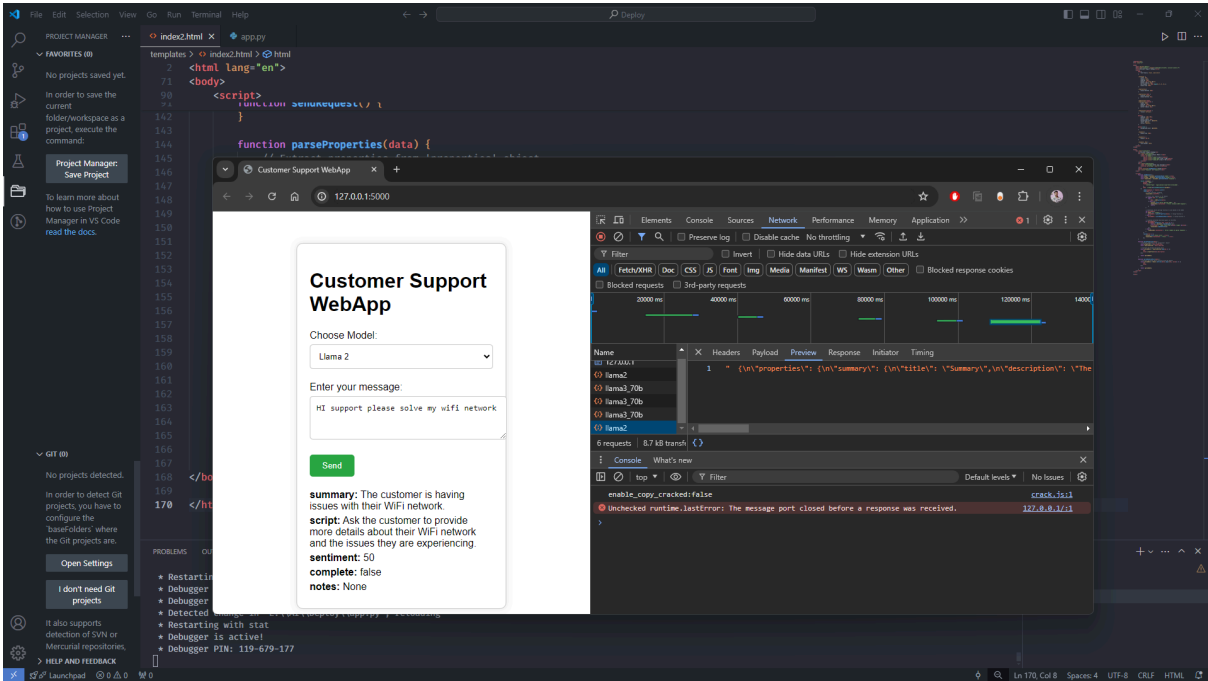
File Edit Selection View Go Run Terminal Help
Deploy

PROJECT MANAGER ...
FAVORITES (0)
No projects saved yet.
In order to save the current folder/workspace as a project, execute the command:
Project Manager: Save Project
To learn more about how to use Project Manager in VS Code read the docs.

GIT (0)
No projects detected.
In order to detect Git projects, you have to configure the `baseFolders` where the Git projects are.
Open Settings
I don't need Git projects
It also supports detection of SVN or Mercurial repositories,
HELP AND FEEDBACK

index2.html × app.py
templates > index2.html > html
2 <html lang="en">
71 <body>
90 <script>
91 function sendRequest() {
142 }
143
144 function parseProperties(data) {
145 // Extract properties from 'properties' object
146
147
148
149
150
151
152
153
154
155
156
157
158
159
160
161
162
163
164
165
166
167
168 </bo
169
170 </ht

PROBLEMS OU
* Restartin
* Debugger
* Debugger
* Detected
* Restarting with stat
* Debugger is active!
* Debugger PIN: 119-679-177

Customer Support WebApp
127.0.0.1:5000

Customer Support WebApp
Choose Model:
Llama 2
Enter your message:
HI support please solve my wifi network
Send
summary: The customer is having issues with their WiFi network.
script: Ask the customer to provide more details about their WiFi network and the issues they are experiencing.
sentiment: 50
complete: false
notes: None

Elements Console Sources Network Performance Memory Application
Preserve log Disable cache No throttling
Filter Invert Hide data URLs Hide extension URLs
All Fetch/XHR Doc CSS JS Font Img Media Manifest WS Wasm Other Blocked response cookies
Blocked requests 3rd-party requests
20000 ms 40000 ms 60000 ms 80000 ms 100000 ms 120000 ms 14000
Name
127.0.0.1
llama2
llama3_70b
llama3_70b
llama3_70b
llama2
6 requests 8.7 kB transf
Headers Payload Preview Response Initiator Timing
1 " {\n\"properties\": {\n\"summary\": {\n\"title\": \"Summary\",\n\"description\": \"The
Console What's new
top Filter Default levels No Issues
enable_copy_cracked:false crack.js:1
Unchecked runtime.lastError: The message port closed before a response was received. 127.0.0.1/:1

Launchpad 0 0 0
Ln 170, Col 8 Spaces: 4 UTF-8 CRLF HTML